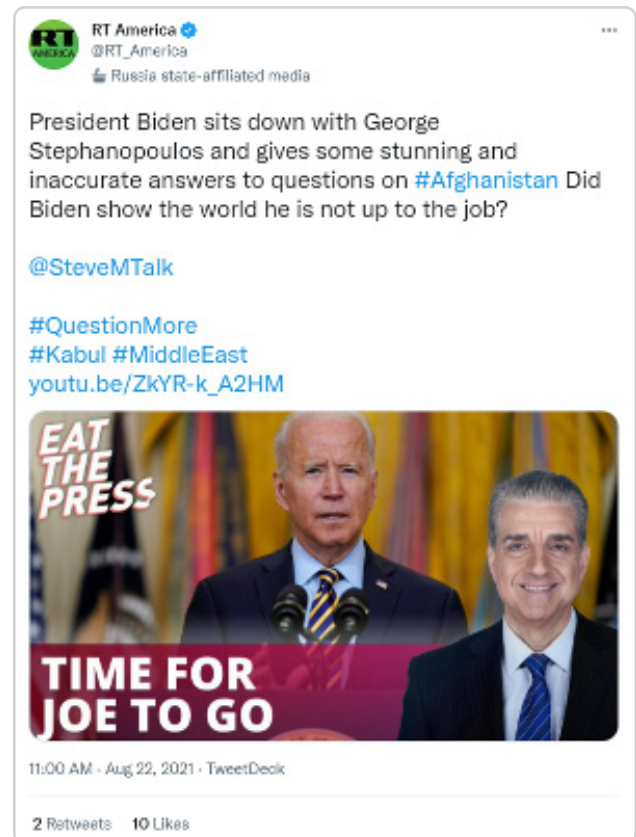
RT America
@RT_America
Russia state-affiliated media

President Biden sits down with George Stephanopoulos and gives some stunning and inaccurate answers to questions on #Afghanistan Did Biden show the world he is not up to the job?

@SteveMTalk

#QuestionMore
#Kabul #MiddleEast
youtu.be/ZkYR-k_A2HM

EAT THE PRESS

TIME FOR JOE TO GO

11:00 AM · Aug 22, 2021 · TweetDeck

2 Retweets 10 Likes